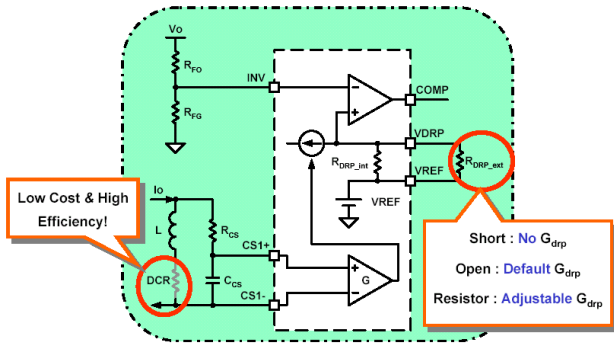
Vo

$R_{FO}$

$R_{FG}$

INV

COMP

VDRP

$R_{DRP\_int}$

$R_{DRP\_ext}$

VREF

VREF

Low Cost & High Efficiency!

Io

L

$R_{CS}$

CS1+

DCR

$C_{CS}$

CS1-

G

Short : No $G_{drp}$

Open : Default $G_{drp}$

Resistor : Adjustable $G_{drp}$